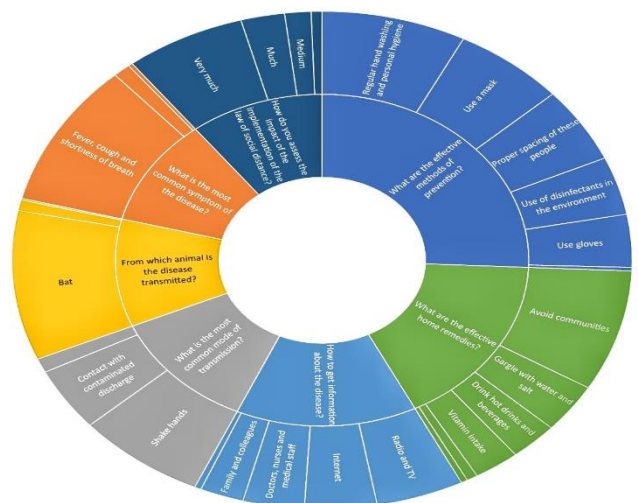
What are the effective methods of prevention?

Regular hand washing and personal hygiene

Use a mask

Proper spacing of these people

Use of disinfectants in the environment

Use gloves

What are the effective home remedies?

Avoid communities

Gargle with water and salt

Drink hot drinks and beverages

Vitamin intake

How to get information about the disease?

Radio and TV

Internet

Doctors, nurses and medical staff

Family and colleagues

What is the most common mode of transmission?

Shake hands

Contact with contaminated discharge

From which animal is the disease transmitted?

Bat

What is the most common symptom of the disease?

Fever, cough and shortness of breath

How do you assess the impact of the implementation of the law of social distance?

Very much

Much

Medium